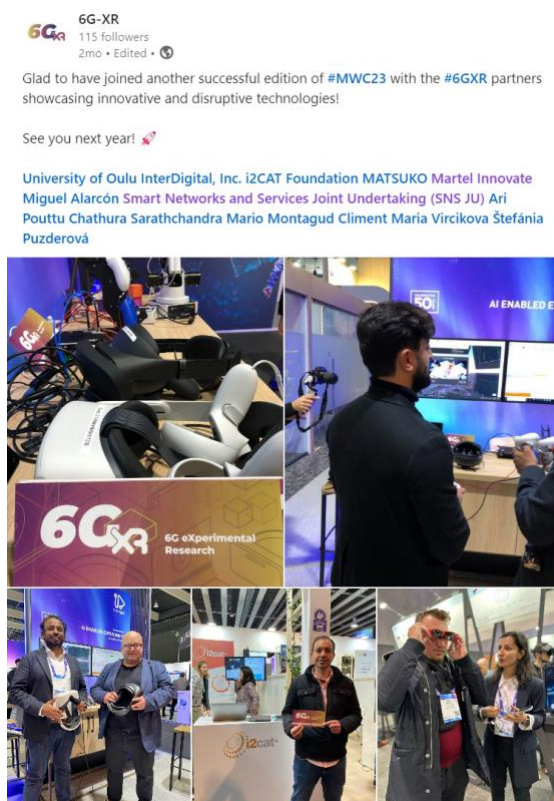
6G-XR
115 followers
2mo • Edited •

Glad to have joined another successful edition of #MWC23 with the #6GXR partners showcasing innovative and disruptive technologies!

See you next year!

University of Oulu InterDigital, Inc. i2CAT Foundation MATSUKO Martel Innovate Miguel Alarcón Smart Networks and Services Joint Undertaking (SNS JU) Ari Pouttu Chathura Sarathchandra Mario Montagud Climent Maria Vircikova Štefánia Puzderová

6GXR

6GXR
6G eXperimental Research

AI ENABLED E

i2cat